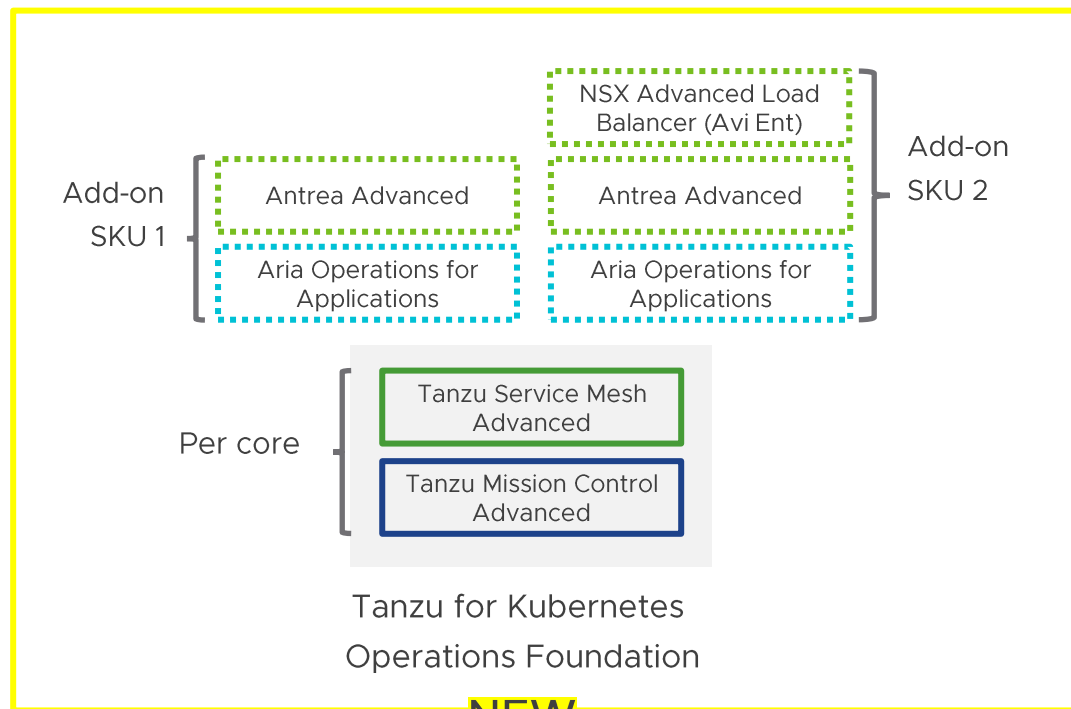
Add-on SKU 1

Antrea Advanced

Aria Operations for Applications

NSX Advanced Load Balancer (Avi Ent)

Antrea Advanced

Aria Operations for Applications

Add-on SKU 2

Per core

Tanzu Service Mesh Advanced

Tanzu Mission Control Advanced

Tanzu for Kubernetes Operations Foundation

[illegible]